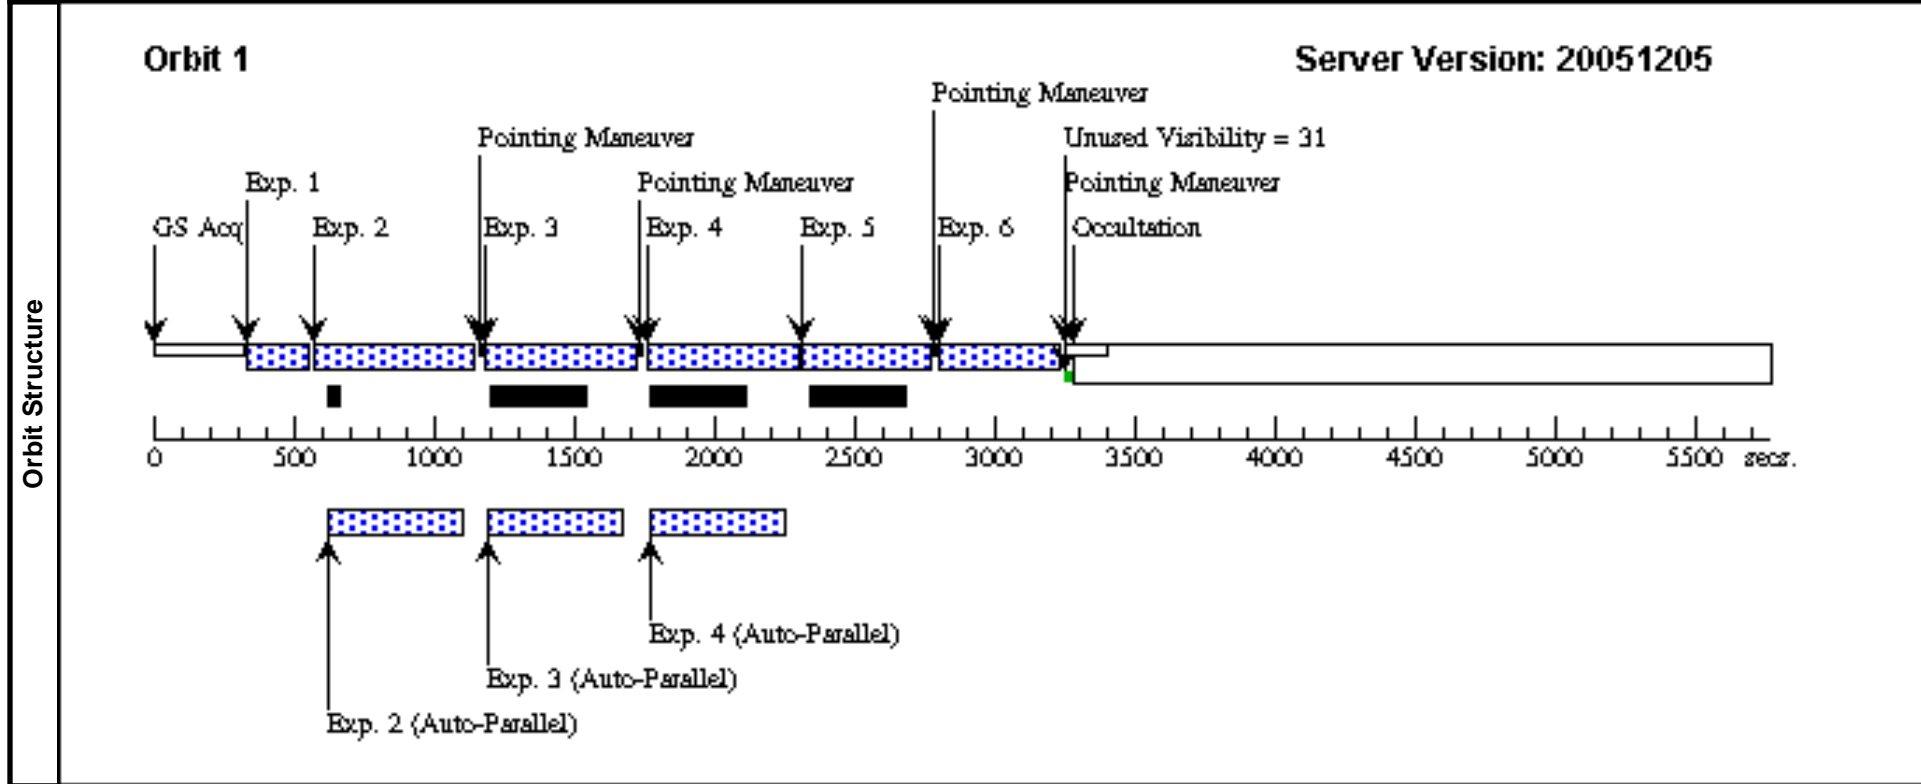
Orbit Structure

Orbit 1

Server Version: 20051205

Pointing Maneuver

Pointing Maneuver

Unused Visibility = 31

Exp. 1

Pointing Maneuver

Pointing Maneuver

GS Acq

Exp. 2

Exp. 3

Exp. 4

Exp. 5

Exp. 6

Occultation

0 500 1000 1500 2000 2500 3000 3500 4000 4500 5000 5500 secs.

Exp. 4 (Auto-Parallel)

Exp. 3 (Auto-Parallel)

Exp. 2 (Auto-Parallel)